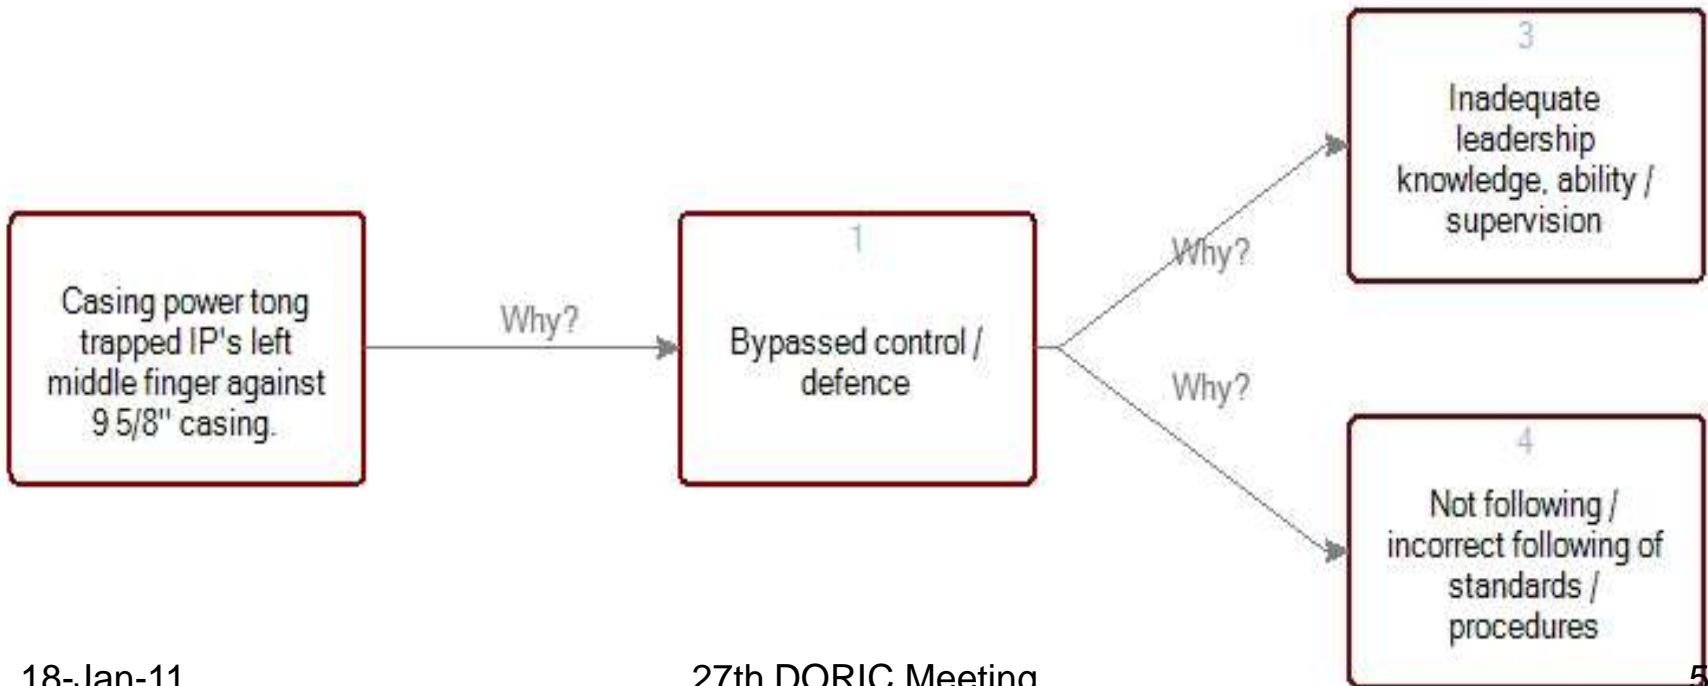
Casing power tong trapped IP's left middle finger against 9 5/8" casing.

Why?

1

Bypassed control / defence

Why?

3

Inadequate leadership knowledge, ability / supervision

Why?

4

Not following / incorrect following of standards / procedures

18-Jan-11

27th DORIC Meeting

5